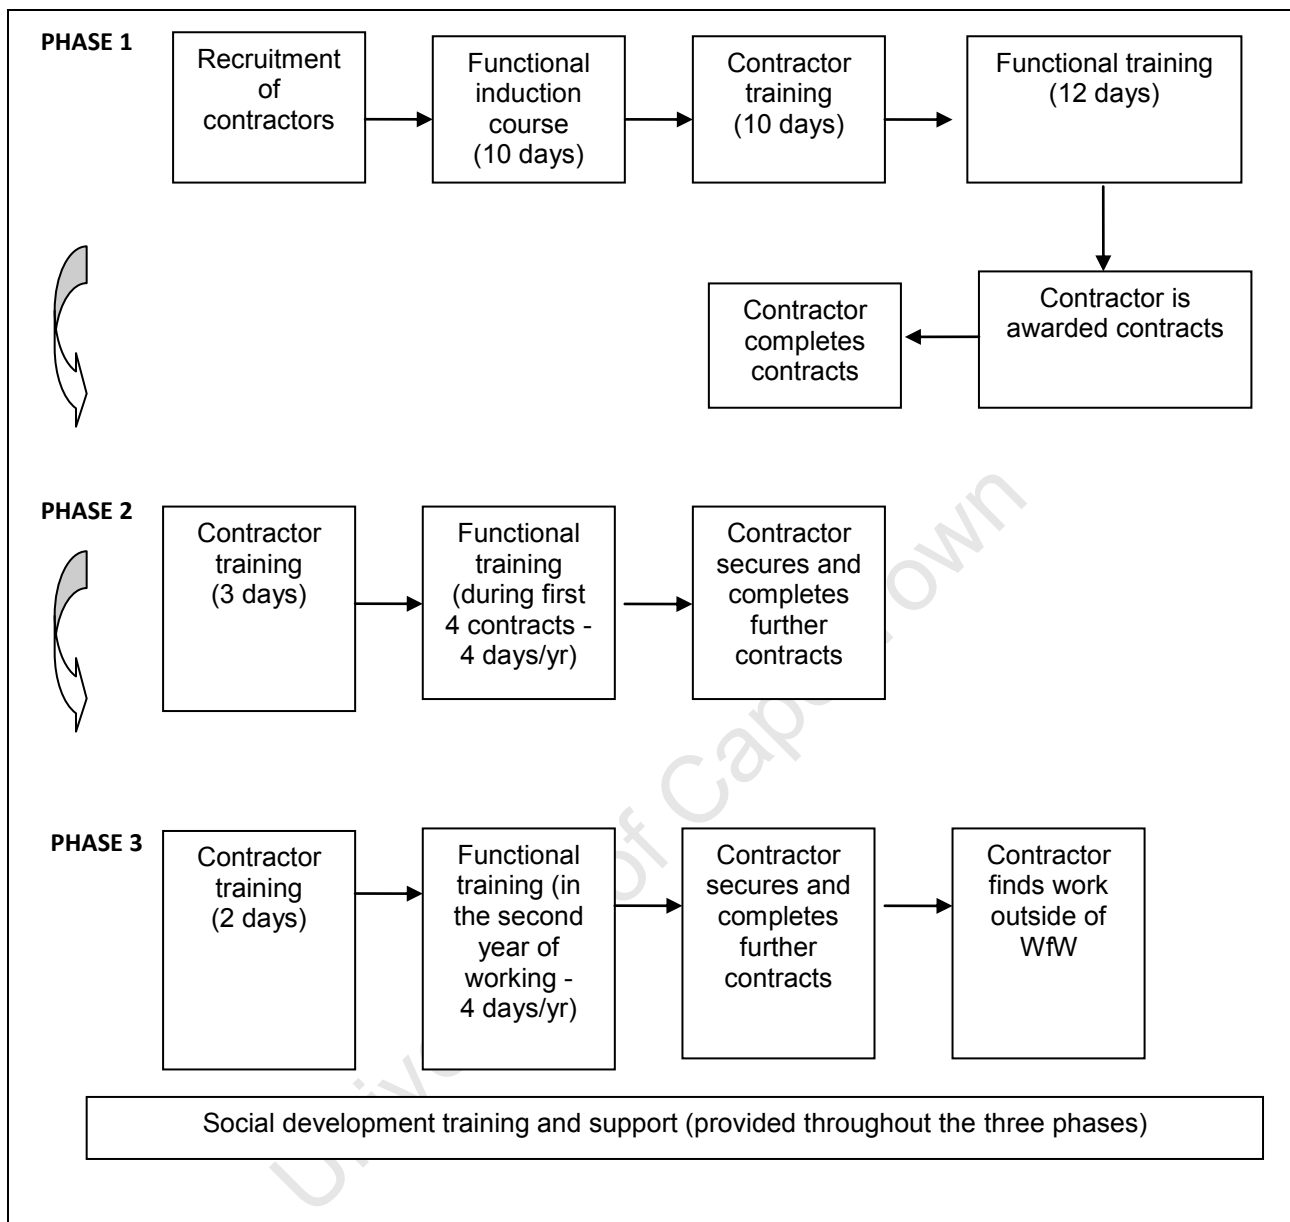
PHASE 1

Recruitment of contractors

Functional induction course (10 days)

Contractor training (10 days)

Functional training (12 days)

Contractor is awarded contracts

Contractor completes contracts

PHASE 2

Contractor training (3 days)

Functional training (during first 4 contracts - 4 days/yr)

Contractor secures and completes further contracts

PHASE 3

Contractor training (2 days)

Functional training (in the second year of working - 4 days/yr)

Contractor secures and completes further contracts

Contractor finds work outside of WfW

Social development training and support (provided throughout the three phases)

University of Cape Town